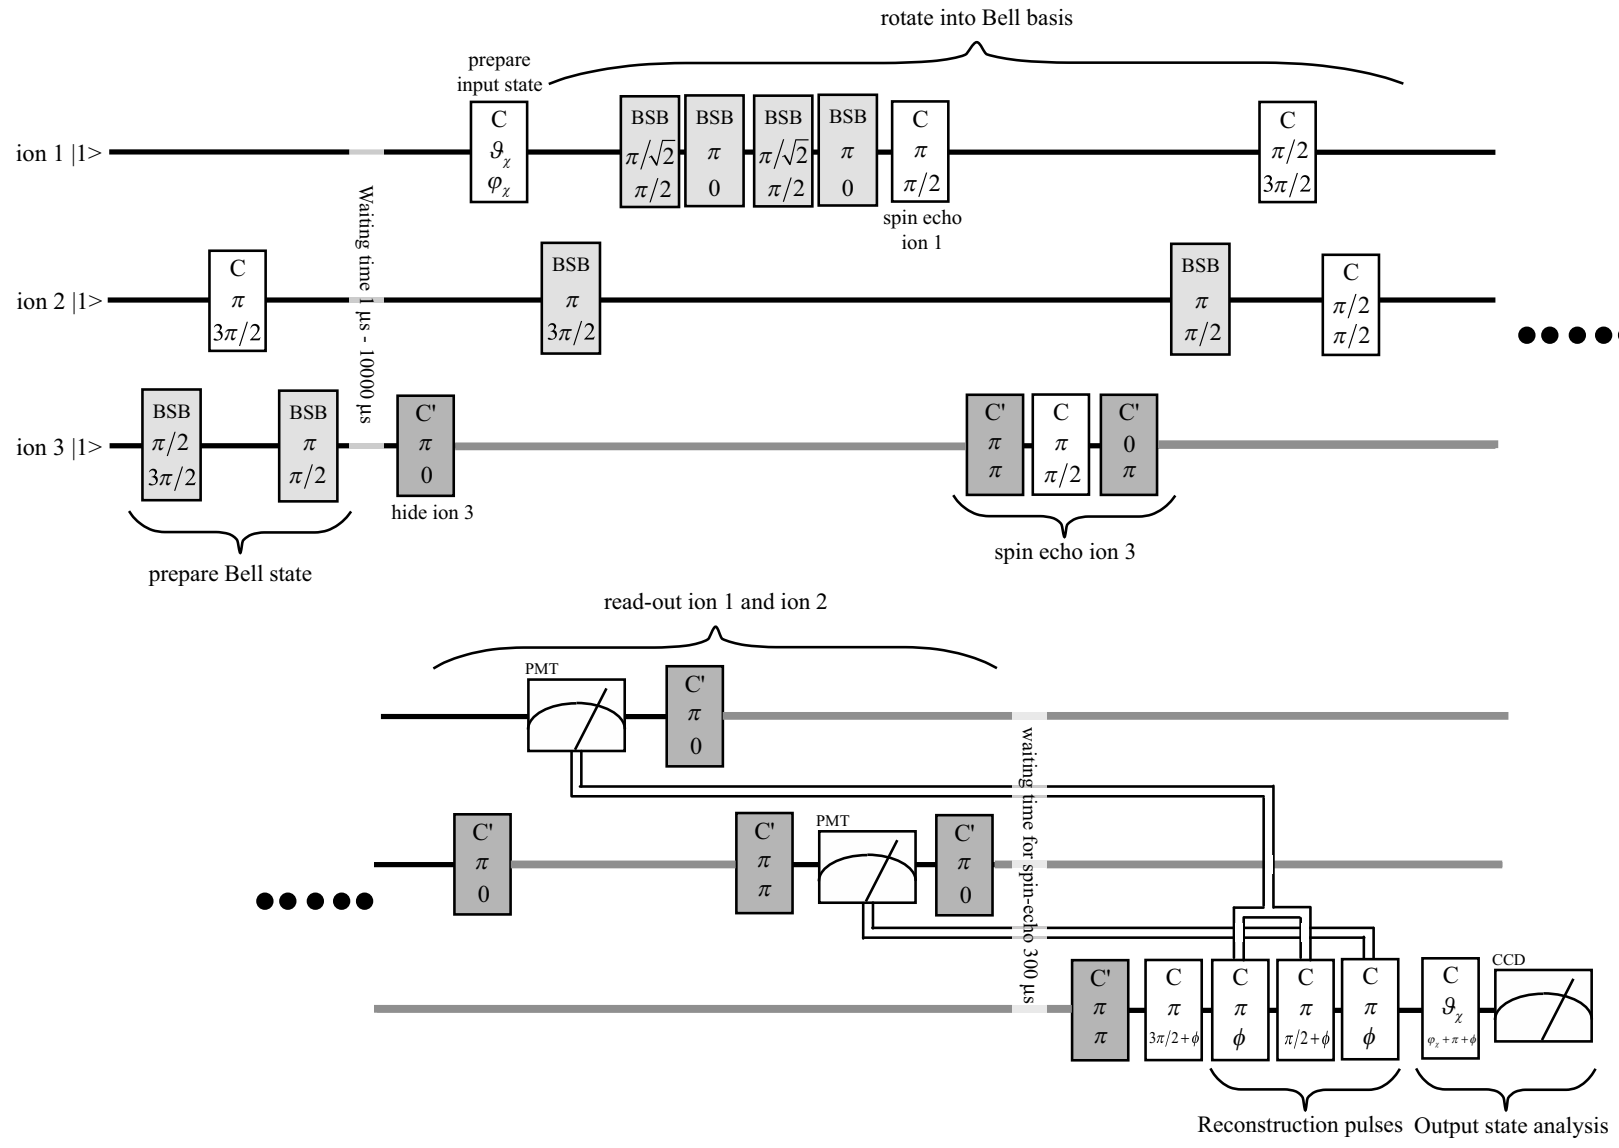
rotate into Bell basis

prepare input state

ion 1 |1>

C $\vartheta_\chi$ $\varphi_\chi$

BSB $\pi/\sqrt{2}$ $\pi/2$

BSB $\pi$ 0

BSB $\pi/\sqrt{2}$ $\pi/2$

BSB $\pi$ 0

C $\pi$ $\pi/2$

spin echo ion 1

C $\pi/2$ $3\pi/2$

Waiting time 1 µs - 10000 µs

ion 2 |1>

C $\pi$ $3\pi/2$

BSB $\pi$ $3\pi/2$

BSB $\pi$ $\pi/2$

C $\pi/2$ $\pi/2$

ion 3 |1>

BSB $\pi/2$ $3\pi/2$

BSB $\pi$ $\pi/2$

C' $\pi$ 0

hide ion 3

C' $\pi$ $\pi$

C $\pi$ $\pi/2$

C' 0 $\pi$

prepare Bell state

spin echo ion 3

read-out ion 1 and ion 2

PMT

C' $\pi$ 0

C' $\pi$ 0

C' $\pi$ $\pi$

PMT

C' $\pi$ 0

waiting time for spin-echo 300 µs

C' $\pi$ $\pi$

C $\pi$ $3\pi/2+\phi$

C $\pi$ $\phi$

C $\pi$ $\pi/2+\phi$

C $\pi$ $\phi$

C $\vartheta_\chi$ $\varphi_\chi+\pi+\phi$

CCD

Reconstruction pulses

Output state analysis